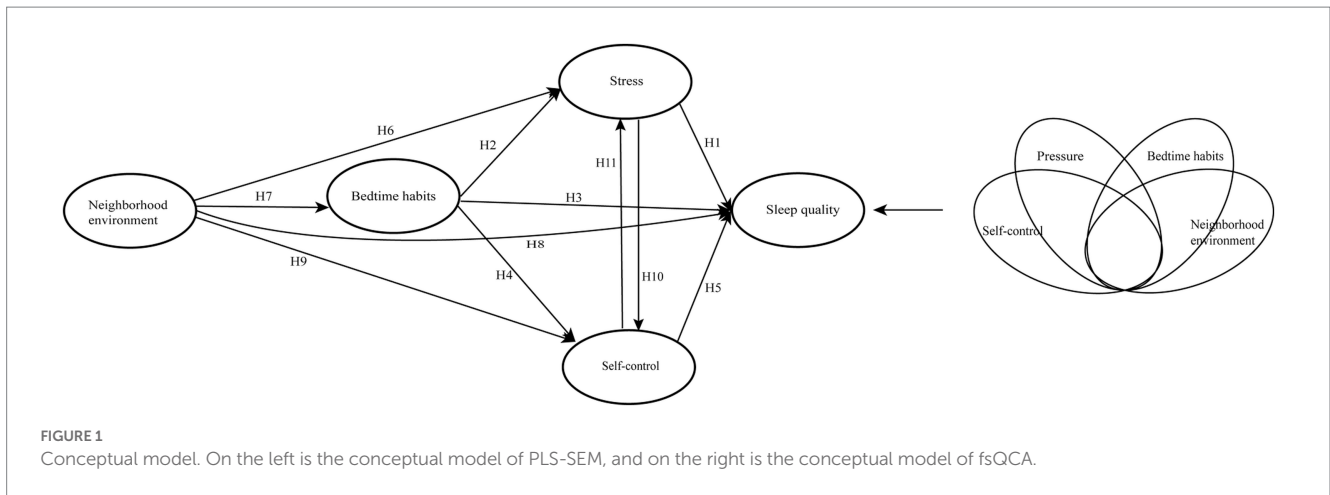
Stress

H6

H2

H11

H1

Neighborhood environment

H7

Bedtime habits

H3

Sleep quality

H8

H9

H4

H10

H5

Self-control

Pressure

Bedtime habits

Self-control

Neighborhood environment

FIGURE 1
Conceptual model. On the left is the conceptual model of PLS-SEM, and on the right is the conceptual model of fsQCA.